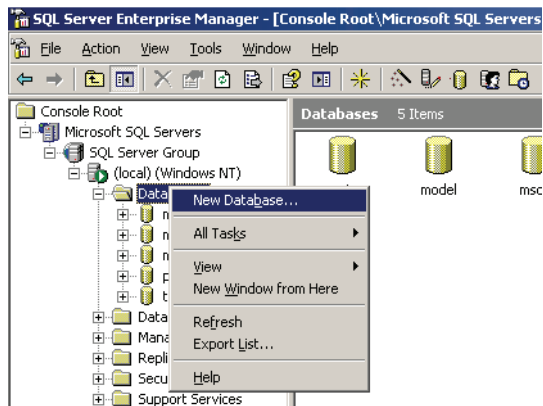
SQL Server Enterprise Manager - [Console Root\Microsoft SQL Servers

File Action View Tools Window Help

Console Root
Microsoft SQL Servers
SQL Server Group
(local) (Windows NT)
Datab
m
m
m
p
t
Data
Mana
Repli
Secu
Support Services

New Database...
All Tasks
View
New Window from Here
Refresh
Export List...
Help

Databases 5 Items
model
msc